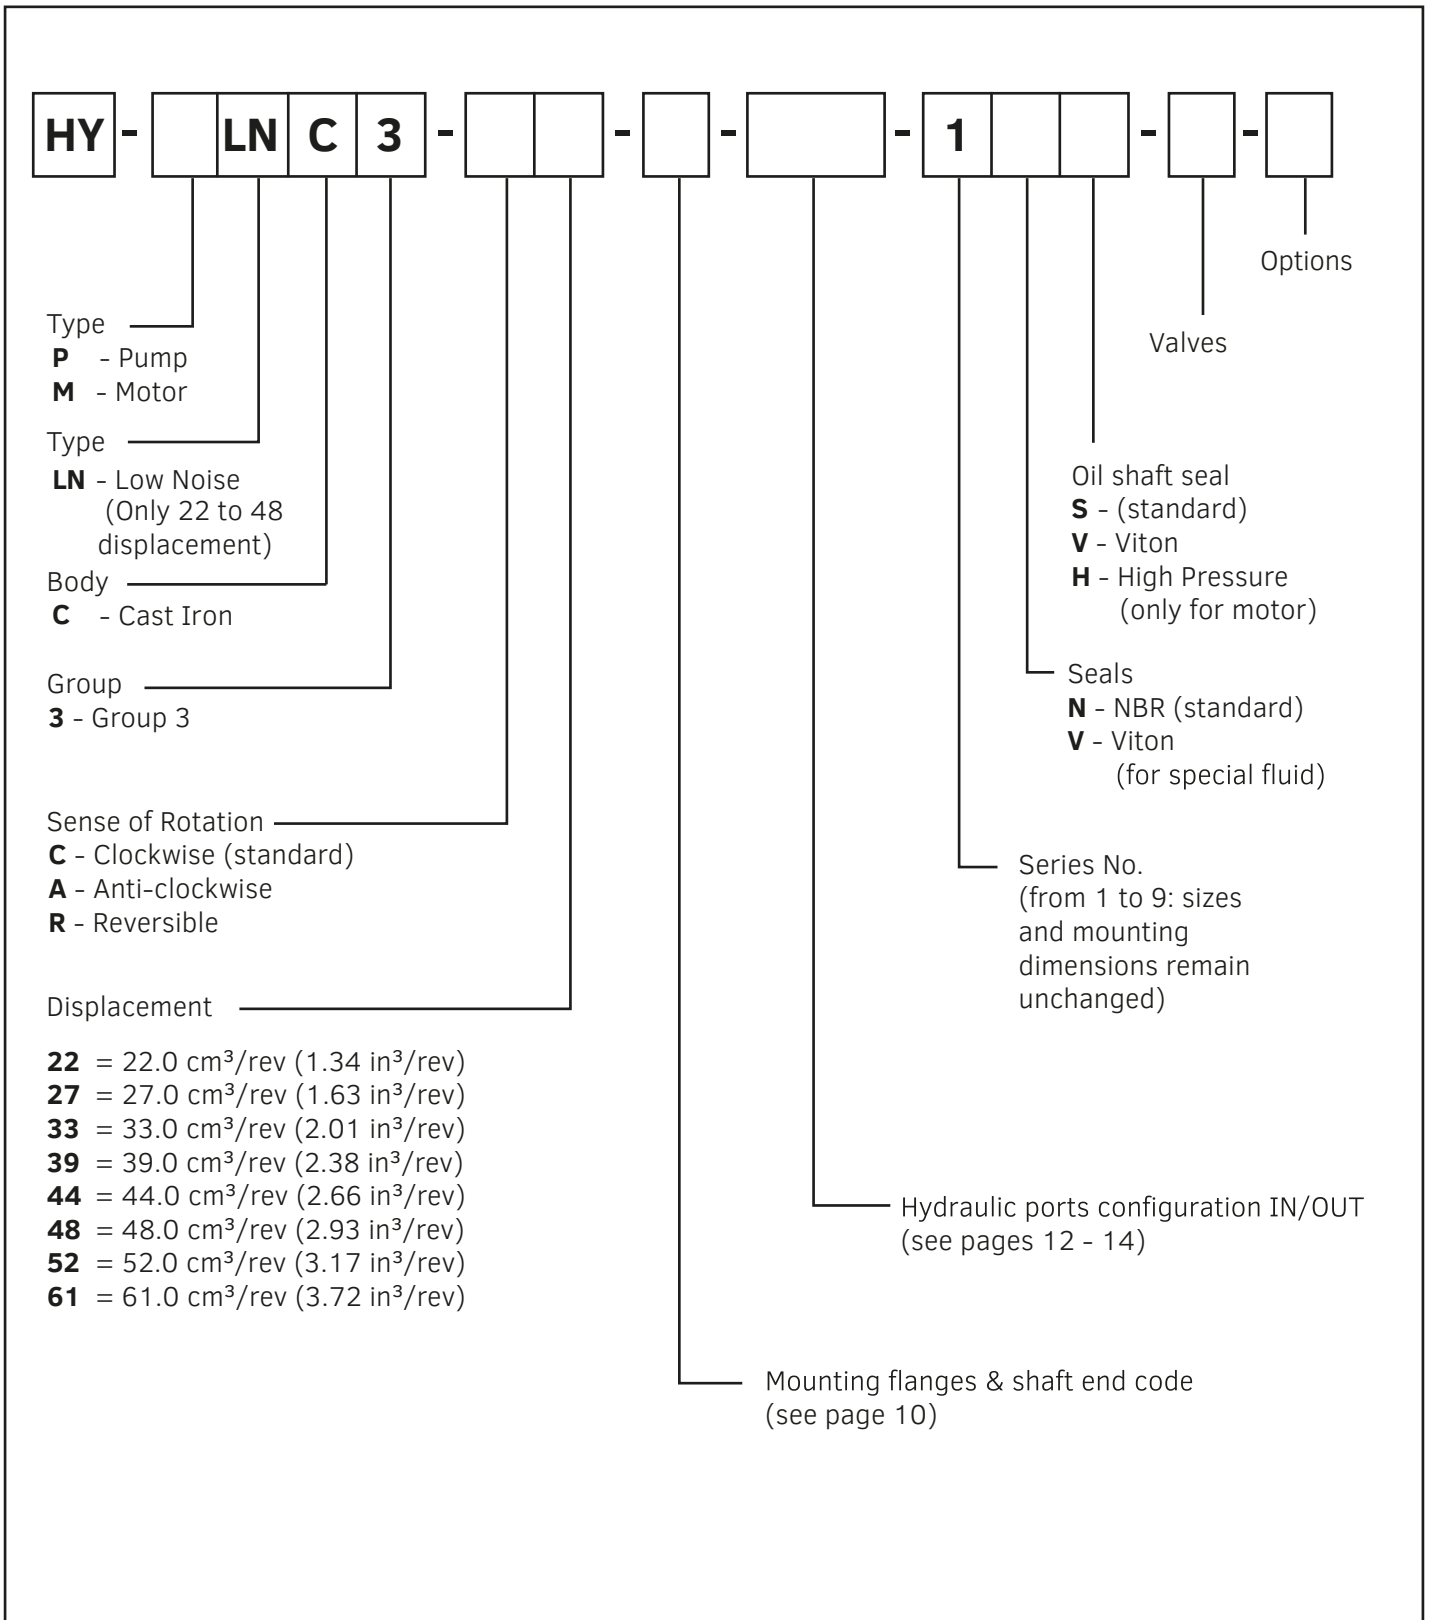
HY - LN C 3 - - - - 1 - -

Options

Valves

Type
P - Pump
M - Motor

Type
LN - Low Noise (Only 22 to 48 displacement)

Body
C - Cast Iron

Group
3 - Group 3

Oil shaft seal
S - (standard)
V - Viton
H - High Pressure (only for motor)

Seals
N - NBR (standard)
V - Viton (for special fluid)

Sense of Rotation
C - Clockwise (standard)
A - Anti-clockwise
R - Reversible

Series No. (from 1 to 9: sizes and mounting dimensions remain unchanged)

Displacement

22 = 22.0 $cm^3$/rev (1.34 $in^3$/rev)
27 = 27.0 $cm^3$/rev (1.63 $in^3$/rev)
33 = 33.0 $cm^3$/rev (2.01 $in^3$/rev)
39 = 39.0 $cm^3$/rev (2.38 $in^3$/rev)
44 = 44.0 $cm^3$/rev (2.66 $in^3$/rev)
48 = 48.0 $cm^3$/rev (2.93 $in^3$/rev)
52 = 52.0 $cm^3$/rev (3.17 $in^3$/rev)
61 = 61.0 $cm^3$/rev (3.72 $in^3$/rev)

Hydraulic ports configuration IN/OUT (see pages 12 - 14)

Mounting flanges & shaft end code (see page 10)